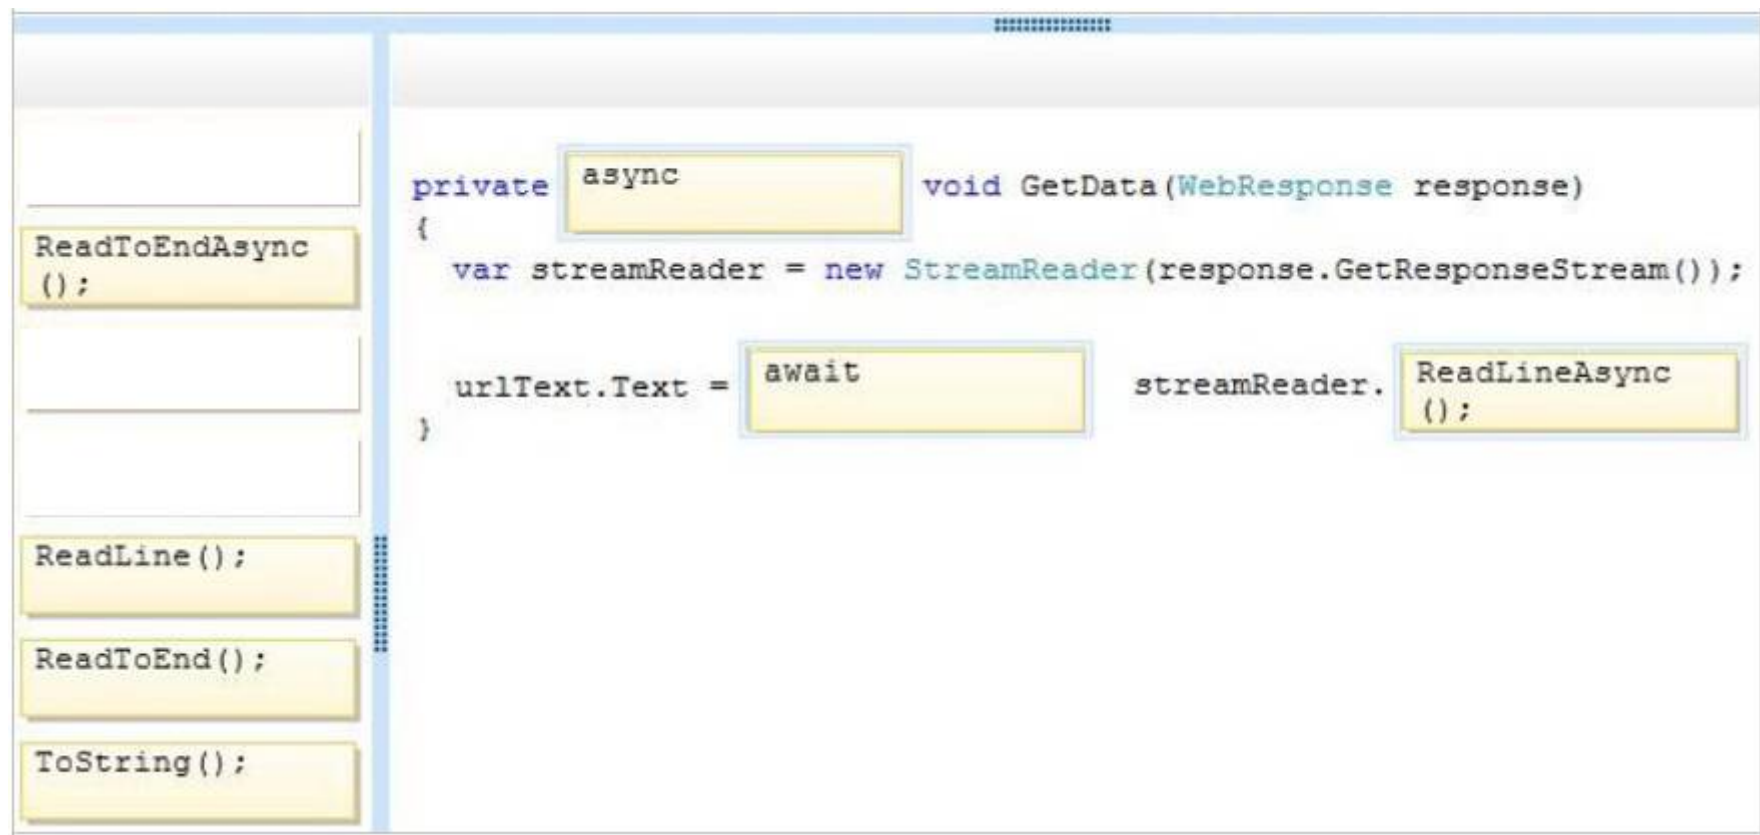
ReadToEndAsync ();

ReadLine();

ReadToEnd();

ToString();

private async void GetData(WebResponse response)
{
var streamReader = new StreamReader(response.GetResponseStream());

urlText.Text = await streamReader. ReadLineAsync ();
}